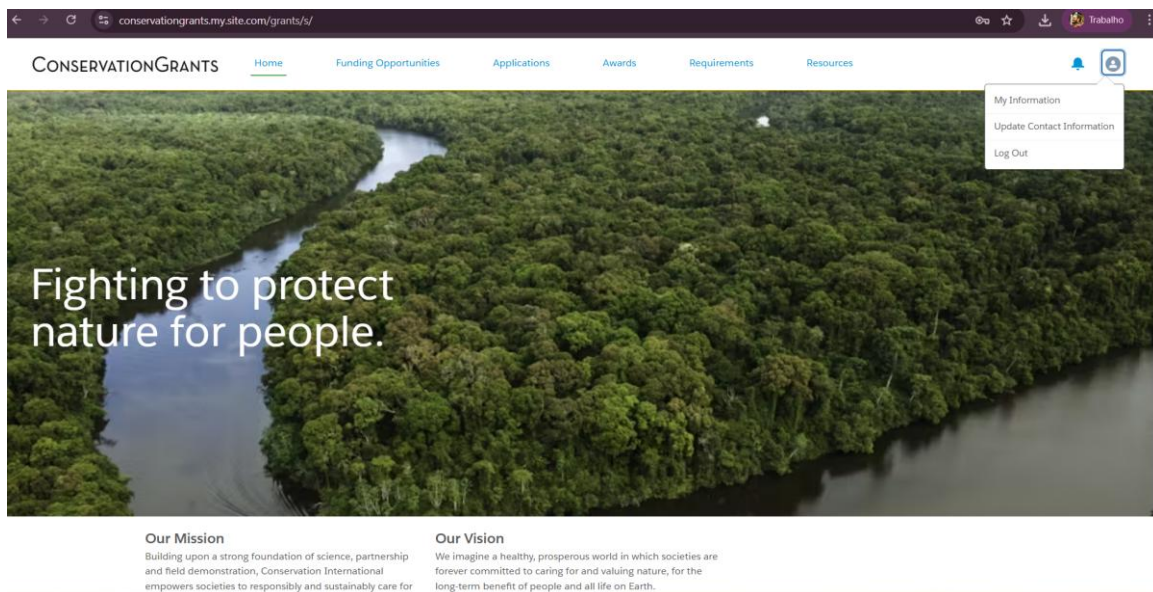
conservationgrants.my.site.com/grants/s/

Trabalho

CONSERVATIONGRANTS Home Funding Opportunities Applications Awards Requirements Resources

My Information
Update Contact Information
Log Out

Fighting to protect nature for people.

Our Mission
Building upon a strong foundation of science, partnership and field demonstration, Conservation International empowers societies to responsibly and sustainably care for

Our Vision
We imagine a healthy, prosperous world in which societies are forever committed to caring for and valuing nature, for the long-term benefit of people and all life on Earth.